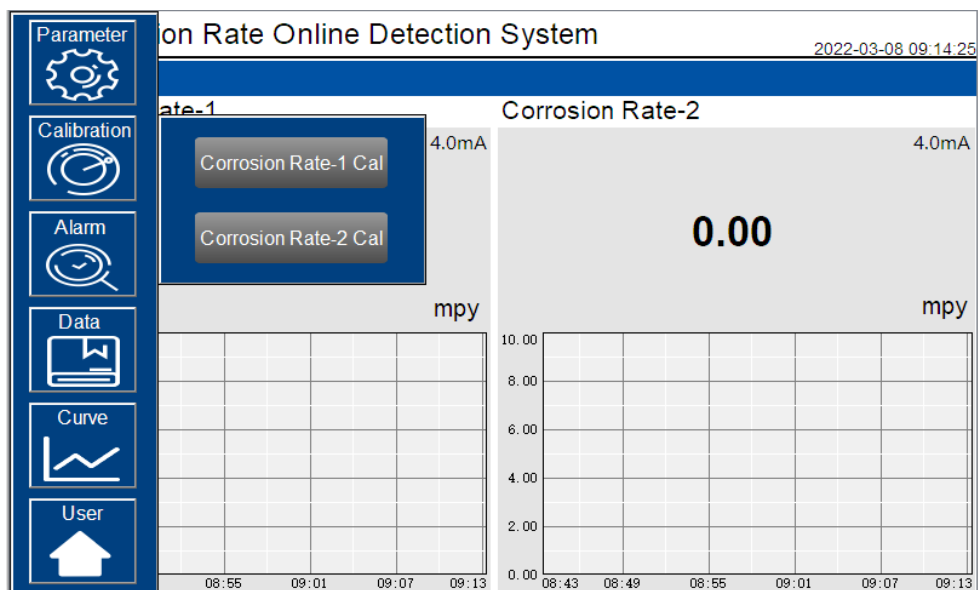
Parameter

Calibration

Alarm

Data

Curve

User

ion Rate Online Detection System

2022-03-08 09:14:25

ate-1

Corrosion Rate-1 Cal

Corrosion Rate-2 Cal

4.0mA

mpy

08:55 09:01 09:07 09:13

Corrosion Rate-2

4.0mA

0.00

mpy

10.00
8.00
6.00
4.00
2.00
0.00

08:43 08:49 08:55 09:01 09:07 09:13